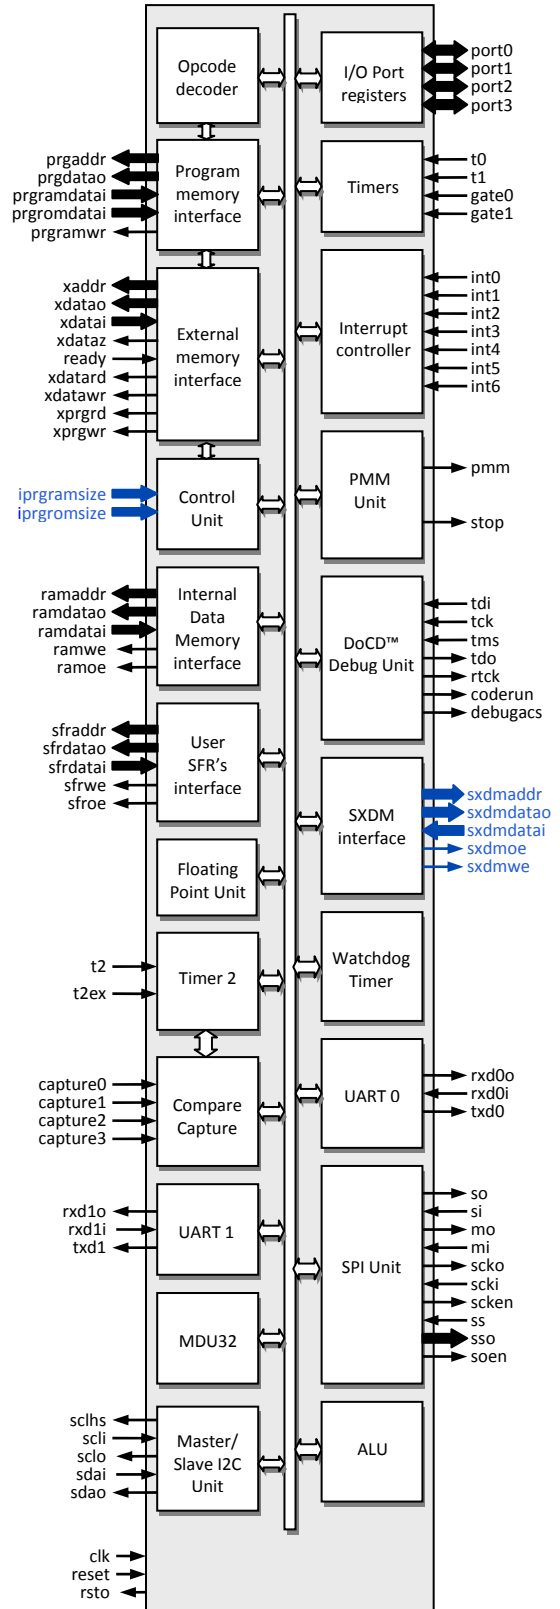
Opcode decoder

I/O Port registers

port0
port1
port2
port3

prgaddr
prgdatao
prgramdatai
prgromdatai
prgramwr

Program memory interface

Timers

t0
t1
gate0
gate1

xaddr
xdatao
xdatai
xdataz
ready
xdatard
xdatawr
xprgrd
xprgwr

External memory interface

Interrupt controller

int0
int1
int2
int3
int4
int5
int6

iprgramsize
iprgromsize

Control Unit

PMM Unit

pmm
stop

ramaddr
ramdatao
ramdatai
ramwe
ramoe

Internal Data Memory interface

DoCD™ Debug Unit

tdi
tck
tms
tdo
rtck
coderun
debugacs

sfraddr
sfrdatao
sfrdatai
sfrwe
sfroe

User SFR's interface

SXDM interface

sxdmaddr
sxdmdatao
sxdmdatai
sxdmoe
sxdmwe

Floating Point Unit

Watchdog Timer

t2
t2ex

Timer 2

UART 0

rxd0o
rxd0i
txd0

capture0
capture1
capture2
capture3

Compare Capture

rxd1o
rxd1i
txd1

UART 1

SPI Unit

so
si
mo
mi
scko
scki
scken
ss
sso
soen

MDU32

sclhs
scli
sclo
sdai
sdao

Master/ Slave I2C Unit

ALU

clk
reset
rsto